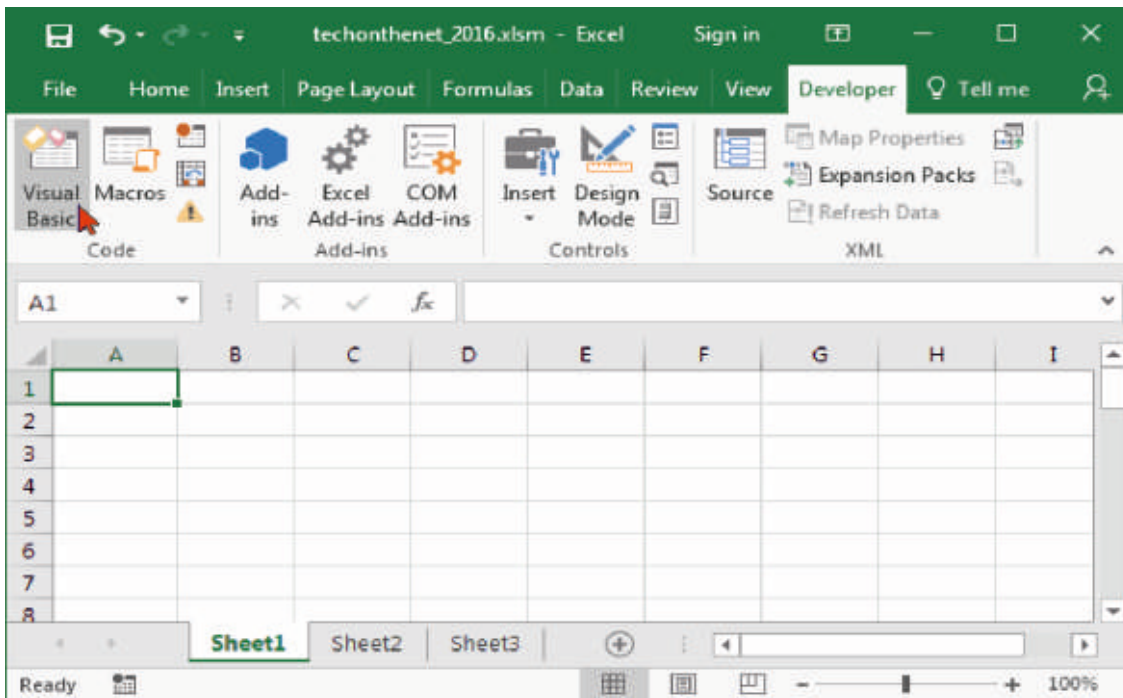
techonthenet_2016.xlsm - Excel Sign in

File Home Insert Page Layout Formulas Data Review View Developer Tell me

Visual Basic Macros
Code

Add-ins Excel Add-ins COM Add-ins
Add-ins

Insert Design Mode
Controls

Source Map Properties Expansion Packs Refresh Data
XML

A1 $f_x$

| | A | B | C | D | E | F | G | H | I |
|---|---|---|---|---|---|---|---|---|---|
| 1 | | | | | | | | | |
| 2 | | | | | | | | | |
| 3 | | | | | | | | | |
| 4 | | | | | | | | | |
| 5 | | | | | | | | | |
| 6 | | | | | | | | | |
| 7 | | | | | | | | | |
| 8 | | | | | | | | | |

Sheet1 Sheet2 Sheet3

Ready 100%